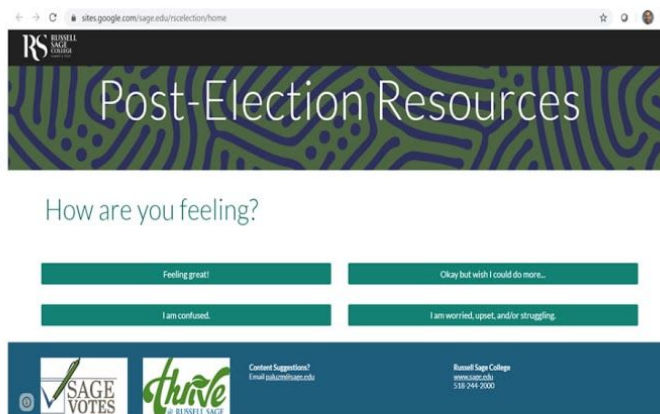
sites.google.com/sage.edu/rselection/home

RS RUSSELL SAGE COLLEGE

Post-Election Resources

How are you feeling?

Feeling great!

Okay but wish I could do more...

I am confused.

I am worried, upset, and/or struggling.

SAGE VOTES

thrive @ RUSSELL SAGE

Content Suggestions?
Email paluzm@sage.edu

Russell Sage College
www.sage.edu
518-244-2000